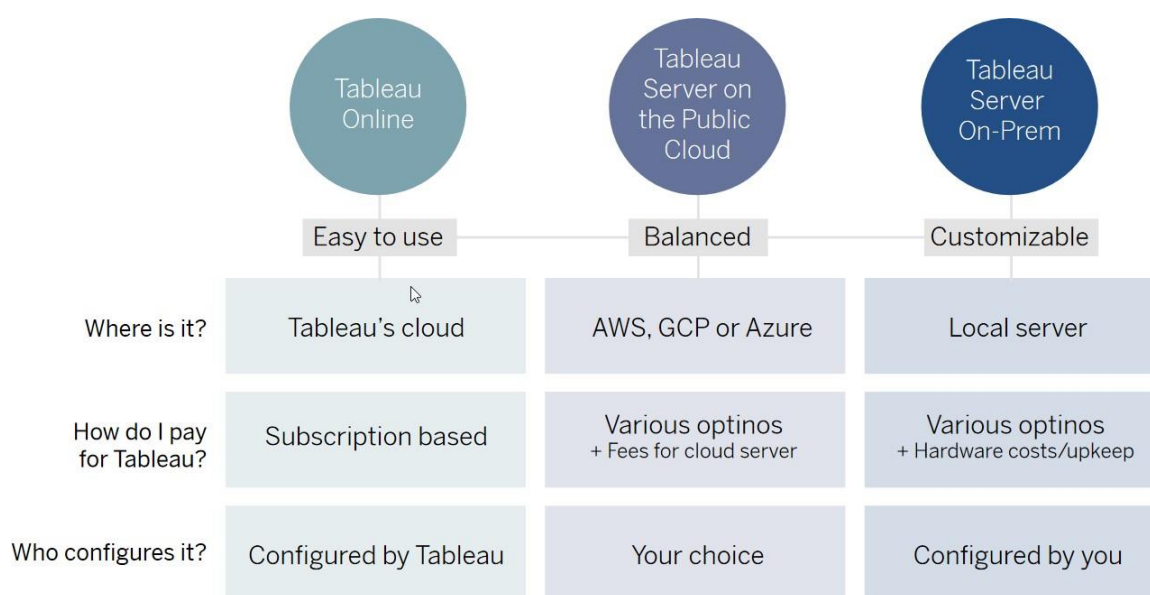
| | Tableau Online | Tableau Server on the Public Cloud | Tableau Server On-Prem |
|---|---|---|---|
| | Easy to use | Balanced | Customizable |
| Where is it? | Tableau's cloud | AWS, GCP or Azure | Local server |
| How do I pay for Tableau? | Subscription based | Various optinos + Fees for cloud server | Various optinos + Hardware costs/upkeep |
| Who configures it? | Configured by Tableau | Your choice | Configured by you |